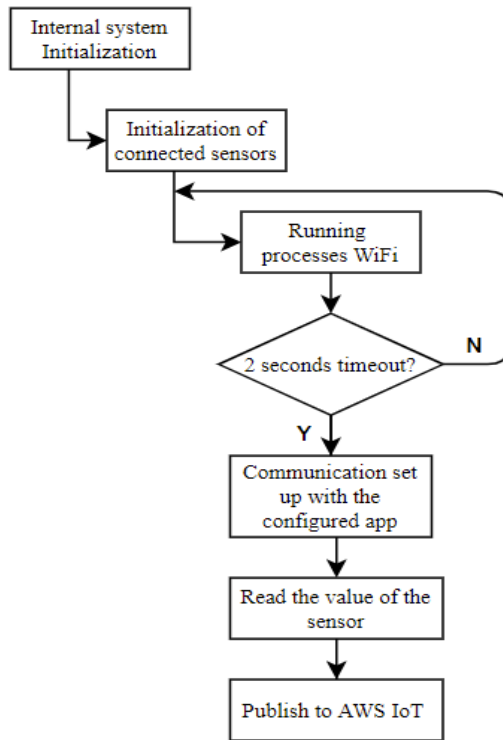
Internal system Initialization

Initialization of connected sensors

Running processes WiFi

2 seconds timeout?

N

Y

Communication set up with the configured app

Read the value of the sensor

Publish to AWS IoT